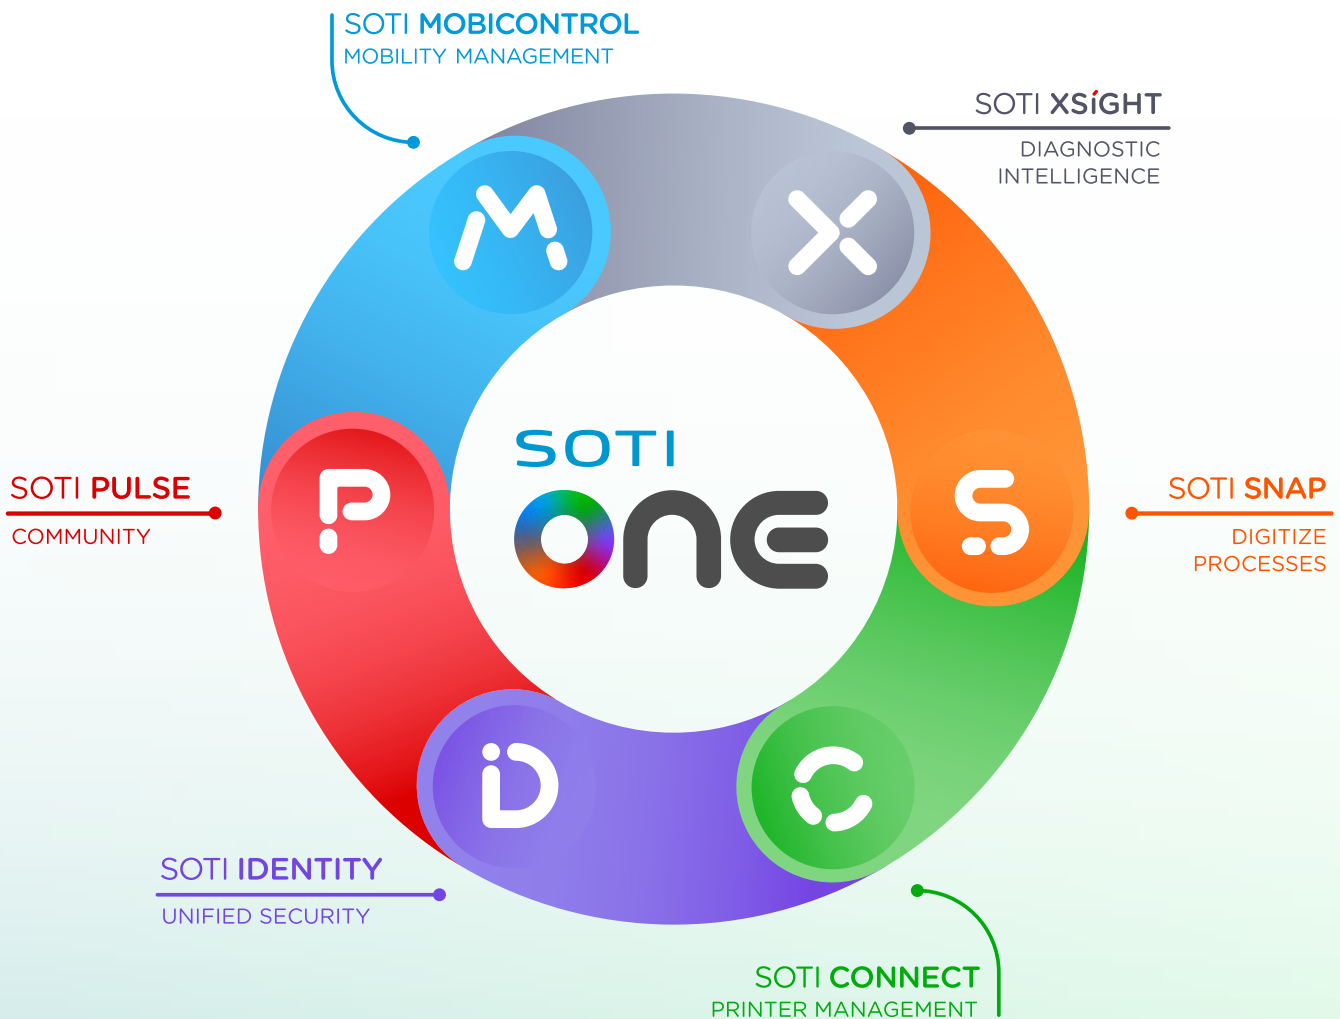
SOTI MOBICONTROL
MOBILITY MANAGEMENT

SOTI XSİGHT
DIAGNOSTIC INTELLIGENCE

SOTI PULSE
COMMUNITY

SOTI ONE

SOTI SNAP
DIGITIZE PROCESSES

SOTI IDENTITY
UNIFIED SECURITY

SOTI CONNECT
PRINTER MANAGEMENT